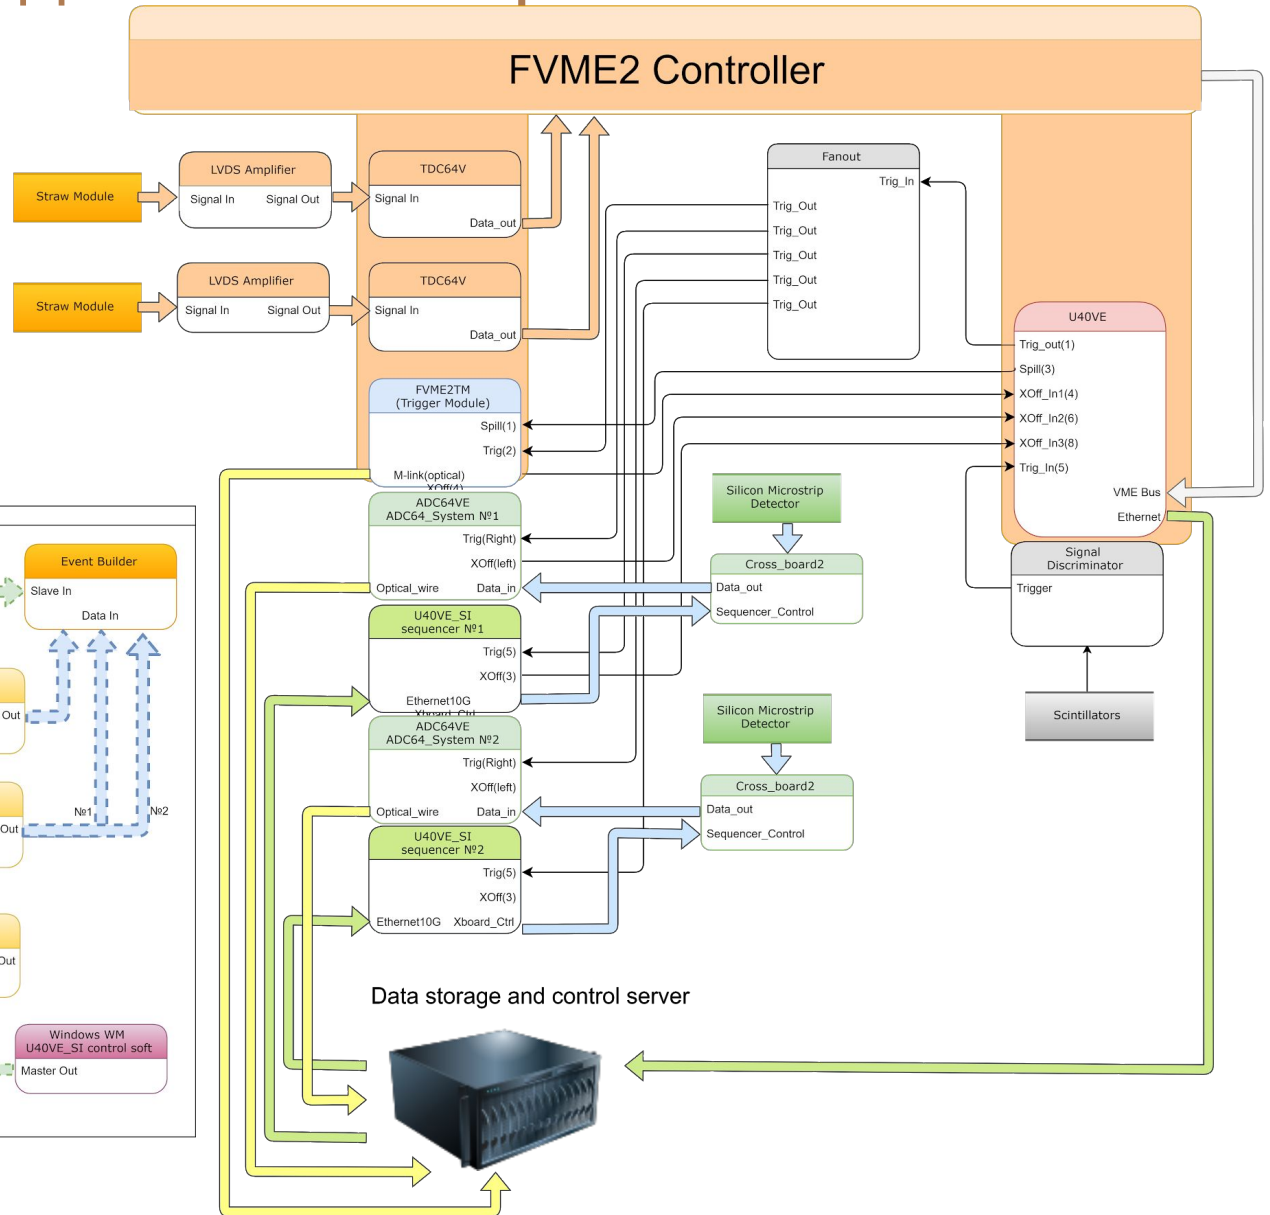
FVME2 Controller

Straw Module
LVDS Amplifier
Signal In Signal Out
TDC64V
Signal In
Data_out

Straw Module
LVDS Amplifier
Signal In Signal Out
TDC64V
Signal In
Data_out

Fanout
Trig_In
Trig_Out
Trig_Out
Trig_Out
Trig_Out
Trig_Out

U40VE
Trig_out(1)
Spill(3)
XOff_In1(4)
XOff_In2(6)
XOff_In3(8)
Trig_In(5)
VME Bus
Ethernet

FVME2TM
(Trigger Module)
Spill(1)
Trig(2)
M-link(optical)
XOff(4)

ADC64VE
ADC64_System №1
Trig(Right)
XOff(left)
Optical_wire Data_in

Silicon Microstrip Detector
Cross_board2
Data_out
Sequencer_Control

Signal Discriminator
Trigger

Scintillators

U40VE_SI
sequencer №1
Trig(5)
XOff(3)
Ethernet10G
Xboard_Ctrl

ADC64VE
ADC64_System №2
Trig(Right)
XOff(left)
Optical_wire Data_in

Silicon Microstrip Detector
Cross_board2
Data_out
Sequencer_Control

U40VE_SI
sequencer №2
Trig(5)
XOff(3)
Ethernet10G Xboard_Ctrl

Event Builder
Slave In
Data In
Out
Out
№1
№2
Out

Windows WM
U40VE_SI control soft
Master Out

Data storage and control server